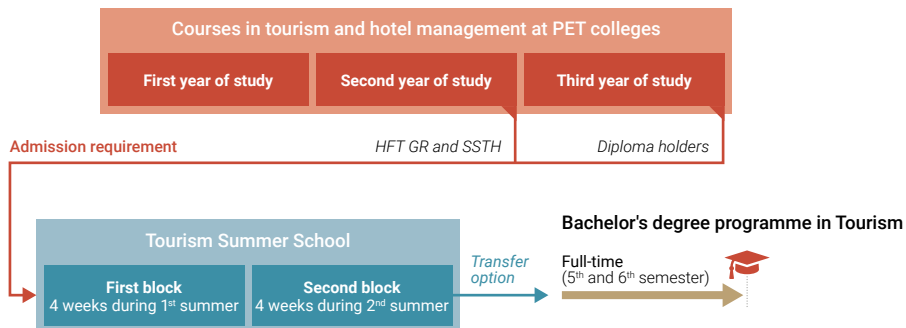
Courses in tourism and hotel management at PET colleges

First year of study

Second year of study

Third year of study

Admission requirement

HFT GR and SSTH

Diploma holders

Tourism Summer School

First block
4 weeks during 1$^{st}$ summer

Second block
4 weeks during 2$^{nd}$ summer

Transfer option

Bachelor's degree programme in Tourism

Full-time
(5$^{th}$ and 6$^{th}$ semester)